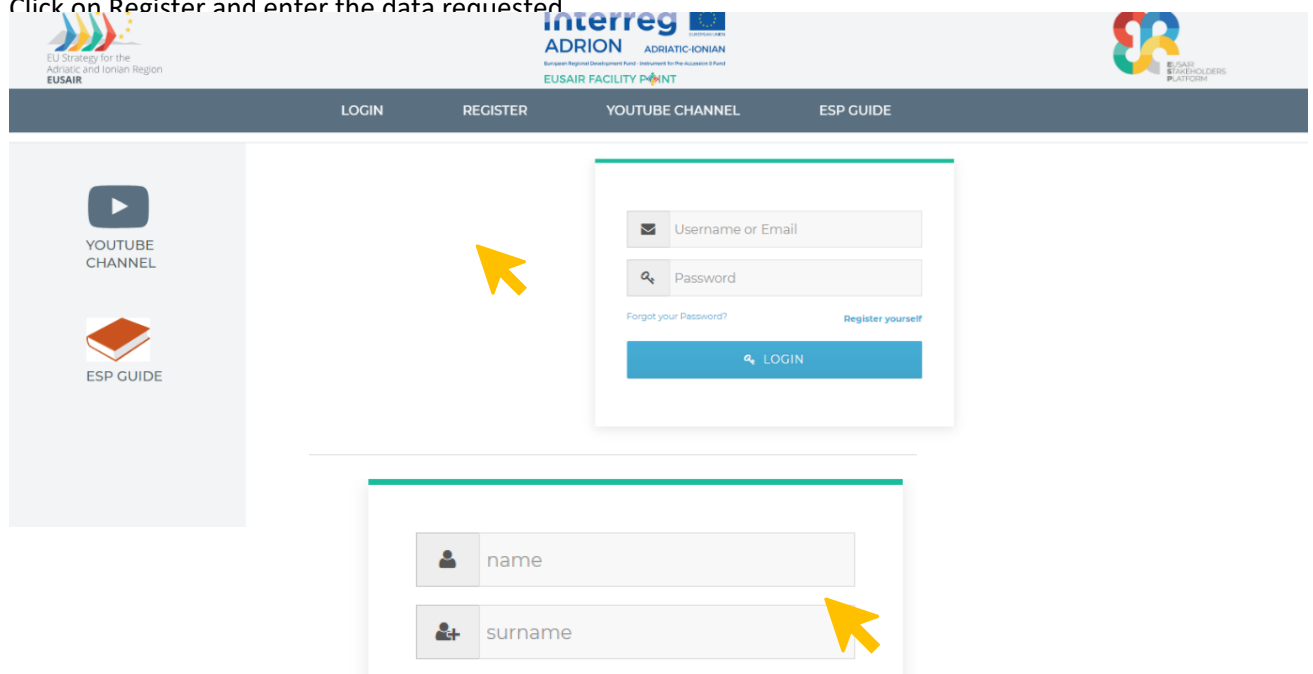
Click on Register and enter the data requested

EU Strategy for the Adriatic and Ionian Region
EUSAIR

Interreg
ADRION ADRIATIC-IONIAN
European Regional Development Fund - Instrument for Pre-Accession II Fund
EUSAIR FACILITY POINT

EUSAIR STAKEHOLDERS PLATFORM

LOGIN REGISTER YOUTUBE CHANNEL ESP GUIDE

YOUTUBE CHANNEL

ESP GUIDE

Username or Email

Password

Forgot your Password?

Register yourself

LOGIN

name

surname